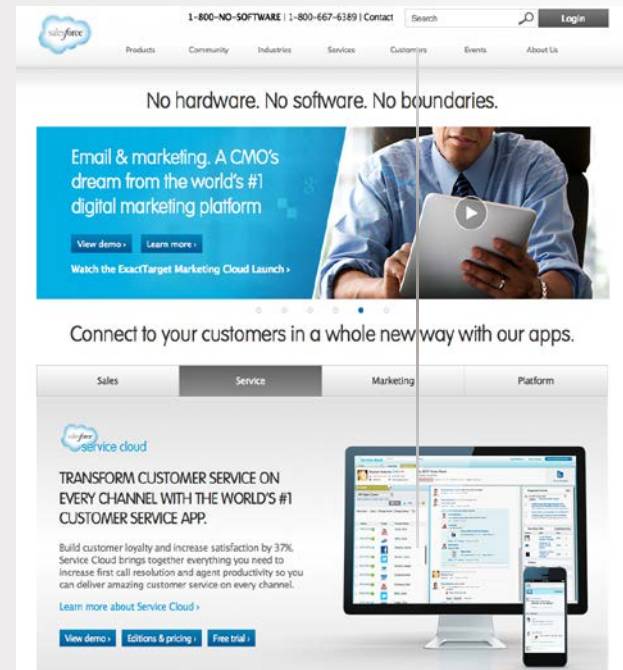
salesforce

1-800-NO-SOFTWARE | 1-800-667-6389 | Contact

Search

Login

Products Community Industries Services Customers Events About Us

No hardware. No software. No boundaries.

Email & marketing. A CMO's dream from the world's #1 digital marketing platform

View demo ›

Learn more ›

Watch the ExactTarget Marketing Cloud Launch ›

Connect to your customers in a whole new way with our apps.

| Sales | Service | Marketing | Platform |
|---|---|---|---|

salesforce service cloud

TRANSFORM CUSTOMER SERVICE ON EVERY CHANNEL WITH THE WORLD'S #1 CUSTOMER SERVICE APP.

Build customer loyalty and increase satisfaction by 37%. Service Cloud brings together everything you need to increase first call resolution and agent productivity so you can deliver amazing customer service on every channel.

Learn more about Service Cloud ›

View demo ›

Editions & pricing ›

Free trial ›